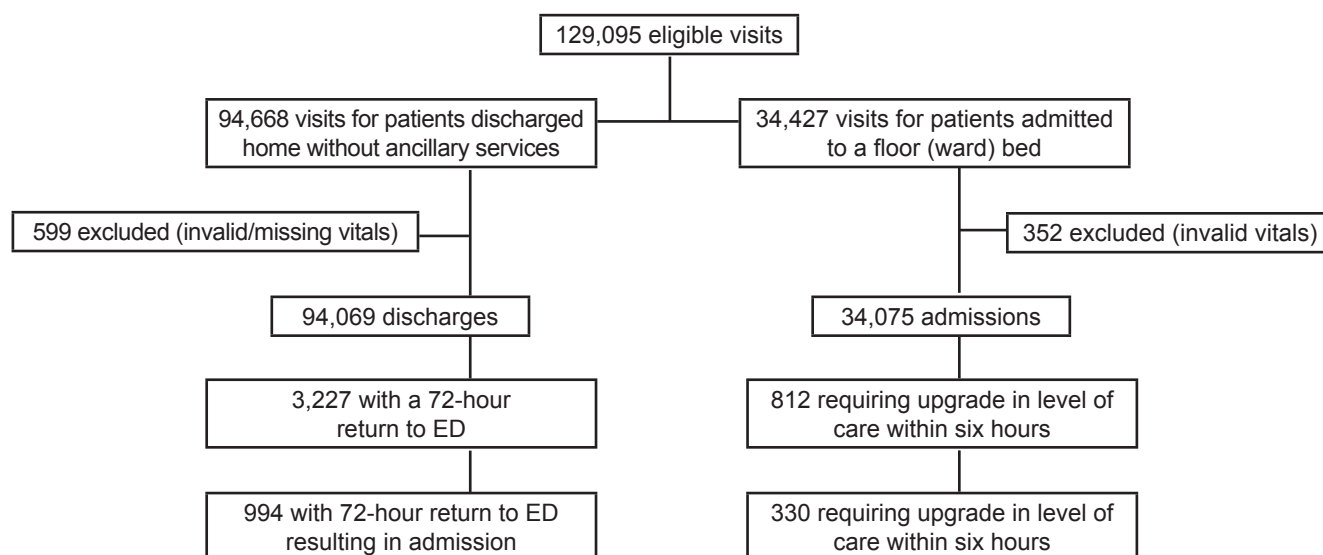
129,095 eligible visits

94,668 visits for patients discharged home without ancillary services

34,427 visits for patients admitted to a floor (ward) bed

599 excluded (invalid/missing vitals)

352 excluded (invalid vitals)

94,069 discharges

34,075 admissions

3,227 with a 72-hour return to ED

812 requiring upgrade in level of care within six hours

994 with 72-hour return to ED resulting in admission

330 requiring upgrade in level of care within six hours